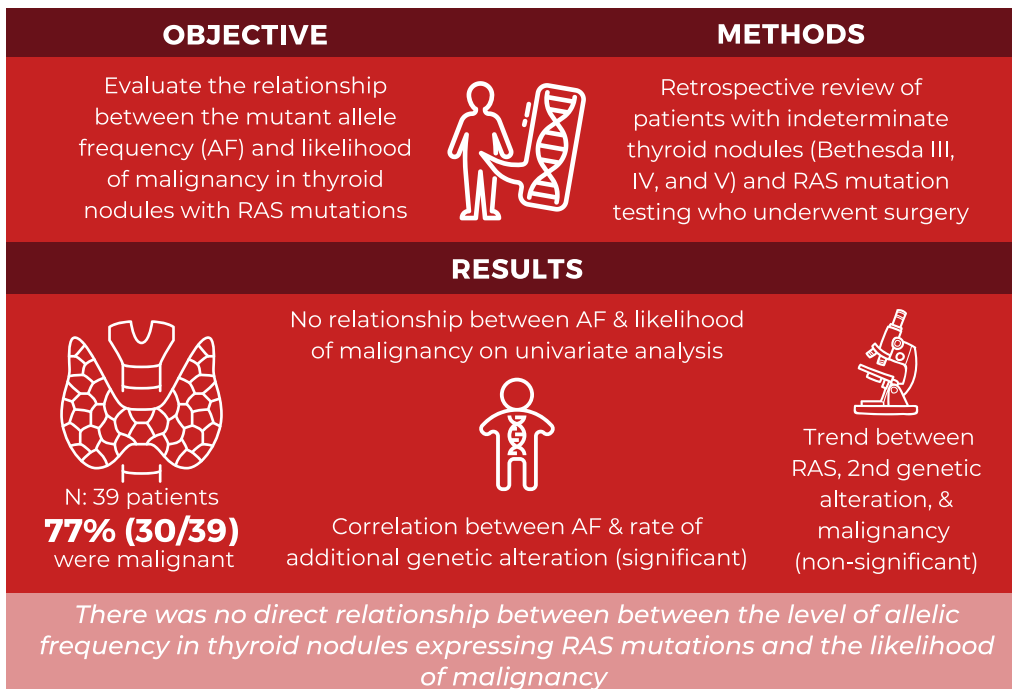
OBJECTIVE

Evaluate the relationship between the mutant allele frequency (AF) and likelihood of malignancy in thyroid nodules with RAS mutations

METHODS

Retrospective review of patients with indeterminate thyroid nodules (Bethesda III, IV, and V) and RAS mutation testing who underwent surgery

RESULTS

N: 39 patients
77% (30/39)
were malignant

No relationship between AF & likelihood of malignancy on univariate analysis

Correlation between AF & rate of additional genetic alteration (significant)

Trend between RAS, 2nd genetic alteration, & malignancy (non-significant)

There was no direct relationship between between the level of allelic frequency in thyroid nodules expressing RAS mutations and the likelihood of malignancy